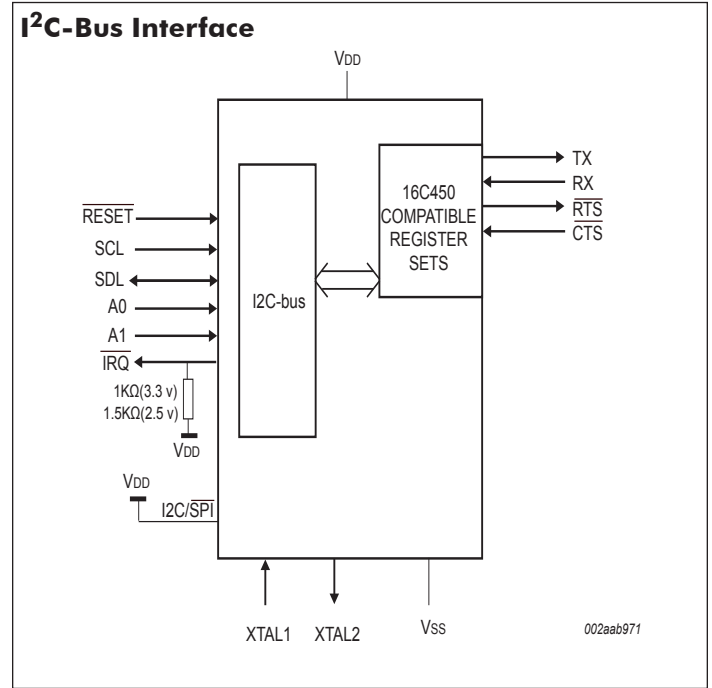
I$^2$C-Bus Interface

V$_{DD}$

$\overline{RESET}$

SCL

SDL

A0

A1

$\overline{IRQ}$

1KΩ(3.3 v)
1.5KΩ(2.5 v)

V$_{DD}$

I2C-bus

16C450
COMPATIBLE
REGISTER
SETS

TX

RX

$\overline{RTS}$

$\overline{CTS}$

V$_{DD}$

I2C/$\overline{SPI}$

XTAL1

XTAL2

V$_{SS}$

002aab971